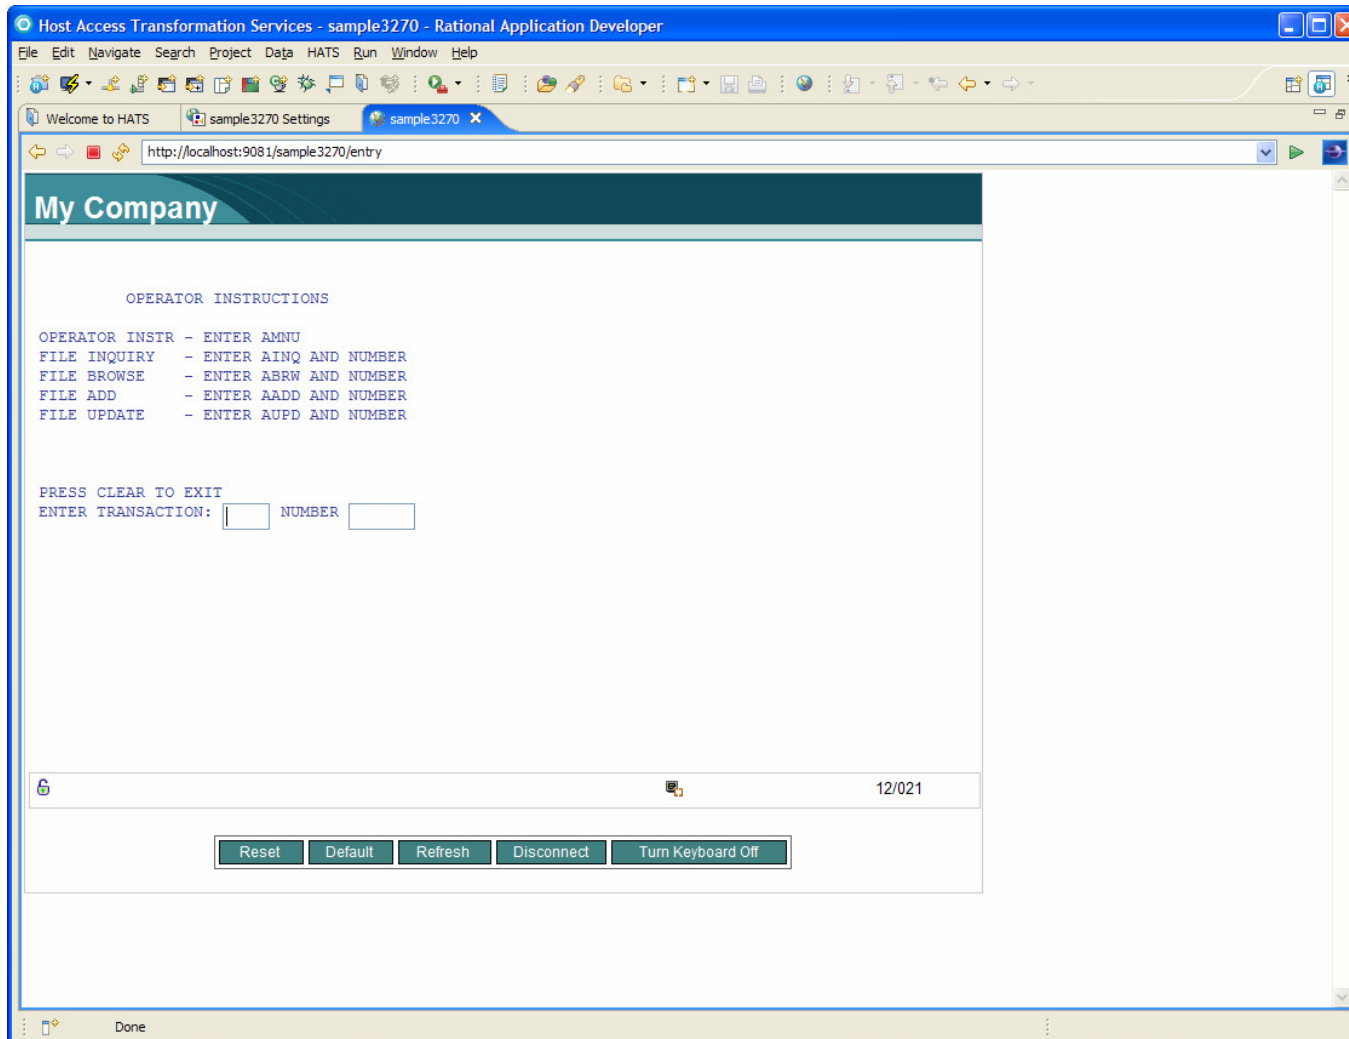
Host Access Transformation Services - sample3270 - Rational Application Developer

File Edit Navigate Search Project Data HATS Run Window Help

Welcome to HATS
sample3270 Settings
sample3270

http://localhost:9081/sample3270/entry

My Company

OPERATOR INSTRUCTIONS

OPERATOR INSTR - ENTER AMNU
FILE INQUIRY - ENTER AINQ AND NUMBER
FILE BROWSE - ENTER ABRW AND NUMBER
FILE ADD - ENTER AADD AND NUMBER
FILE UPDATE - ENTER AUPD AND NUMBER

PRESS CLEAR TO EXIT
ENTER TRANSACTION: NUMBER

12/021

Reset
Default
Refresh
Disconnect
Turn Keyboard Off

Done